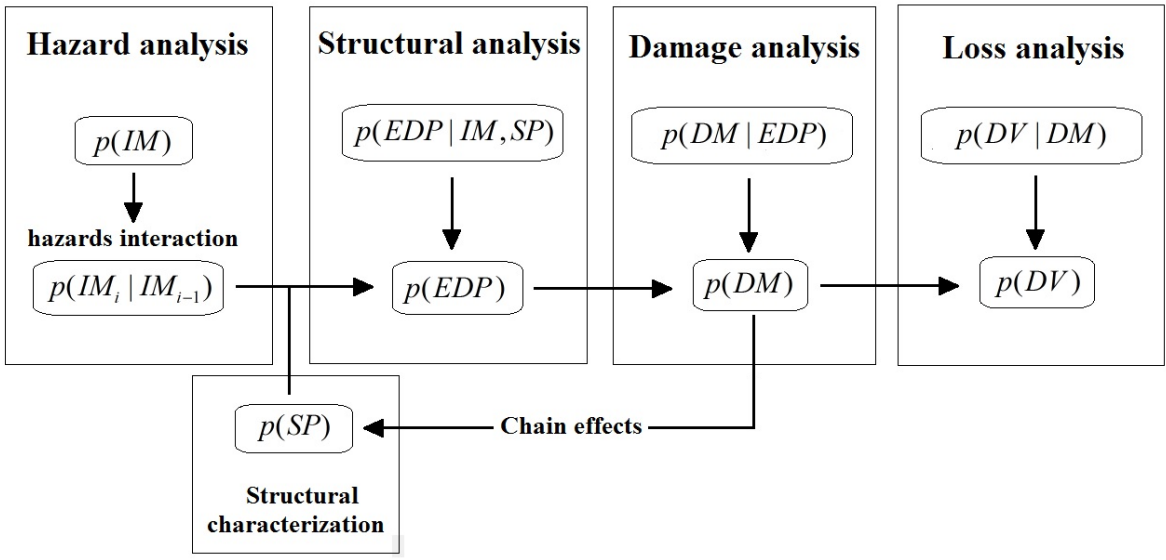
Hazard analysis

$p(IM)$

hazards interaction

$p(IM_i \mid IM_{i-1})$

Structural analysis

$p(EDP \mid IM, SP)$

$p(EDP)$

Damage analysis

$p(DM \mid EDP)$

$p(DM)$

Loss analysis

$p(DV \mid DM)$

$p(DV)$

$p(SP)$

Chain effects

Structural characterization